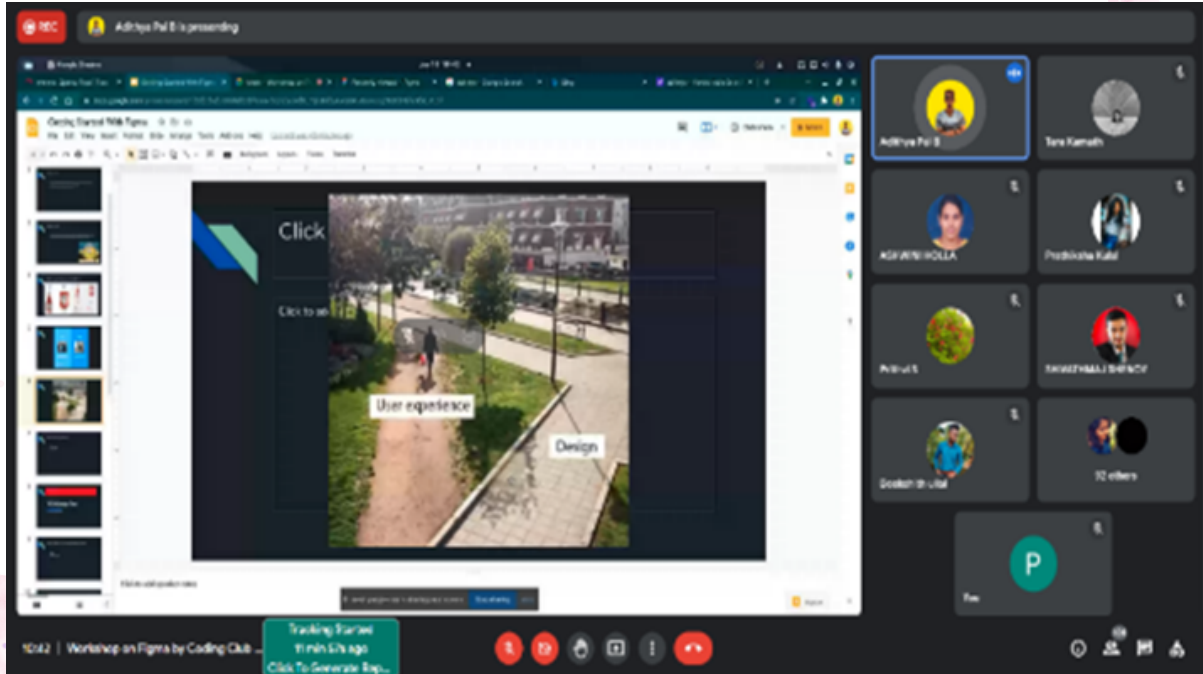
REC

Adithya Pai B is presenting

Getting Started With Figma

Click

Click to add

User experience

Design

Click to add speaker notes

Adithya Pai B

Tara Kamath

ASWINI HOLLA

Prathiksha Kalal

SHASHANK SHENOY

Deeksh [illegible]

32 others

P

10:12 | Workshop on Figma by Coding Club ...

Tracking Started
11 min 57s ago
Click To Generate Rep...